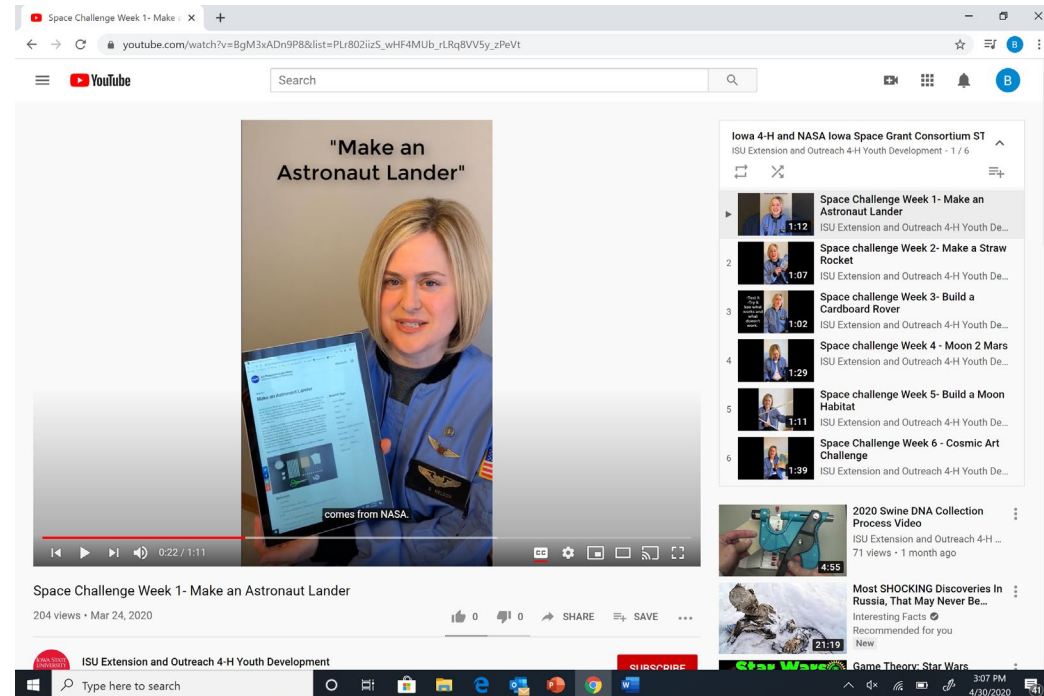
Space Challenge Week 1- Make a ×  +

youtube.com/watch?v=BgM3xADn9P8&list=PLr802iizS_wHF4MUb_rLRq8VV5y_zPeVt

YouTube

Search

"Make an Astronaut Lander"

Make an Astronaut Lander

comes from NASA.

0:22 / 1:11

Space Challenge Week 1- Make an Astronaut Lander

204 views • Mar 24, 2020

0  0  SHARE  SAVE

ISU Extension and Outreach 4-H Youth Development

SUBSCRIBE

Iowa 4-H and NASA Iowa Space Grant Consortium ST

ISU Extension and Outreach 4-H Youth Development - 1 / 6

Space Challenge Week 1- Make an Astronaut Lander
1:12
ISU Extension and Outreach 4-H Youth De...

2
Space challenge Week 2- Make a Straw Rocket
1:07
ISU Extension and Outreach 4-H Youth De...

3
Space challenge Week 3- Build a Cardboard Rover
1:02
ISU Extension and Outreach 4-H Youth De...

4
Space challenge Week 4 - Moon 2 Mars
1:29
ISU Extension and Outreach 4-H Youth De...

5
Space challenge Week 5- Build a Moon Habitat
1:11
ISU Extension and Outreach 4-H Youth De...

6
Space Challenge Week 6 - Cosmic Art Challenge
1:39
ISU Extension and Outreach 4-H Youth De...

2020 Swine DNA Collection Process Video
4:55
ISU Extension and Outreach 4-H ...
71 views • 1 month ago

Most SHOCKING Discoveries In Russia, That May Never Be...
21:19
Interesting Facts
Recommended for you
New

Game Theory: Star Wars

Type here to search

3:07 PM
4/30/2020